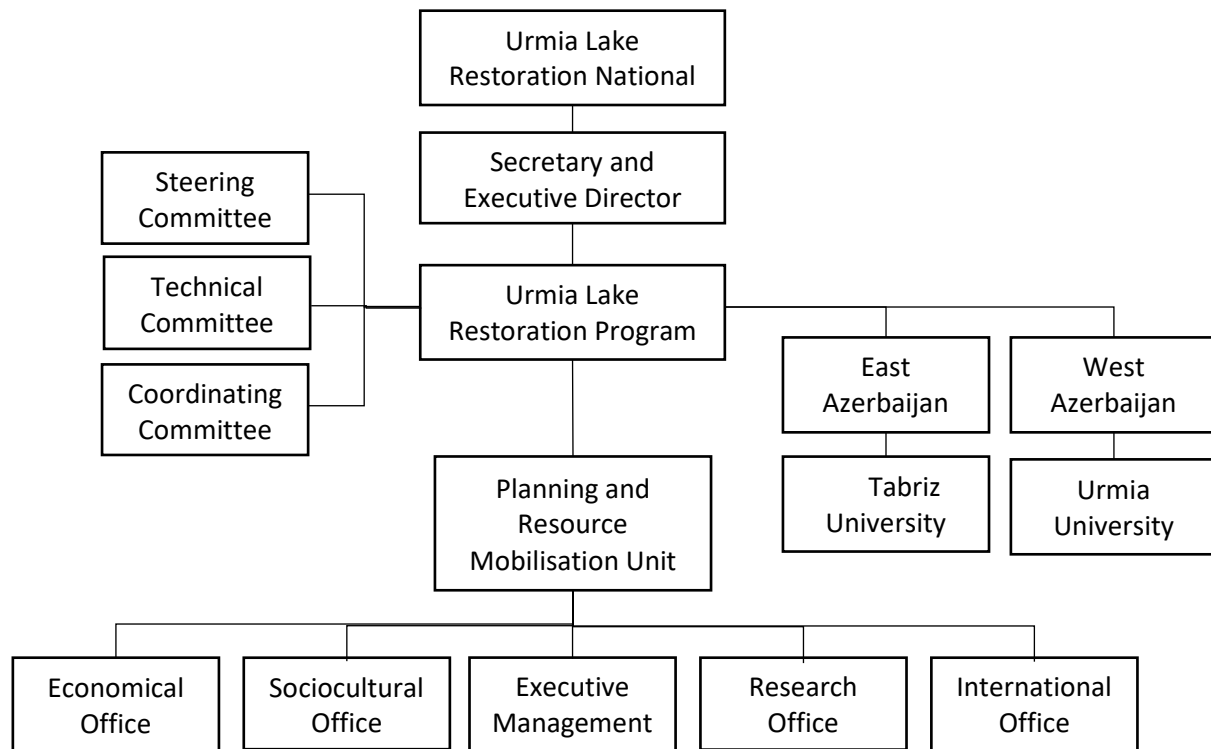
Urmia Lake Restoration National

Secretary and Executive Director

Steering Committee

Technical Committee

Coordinating Committee

Urmia Lake Restoration Program

East Azerbaijan

West Azerbaijan

Tabriz University

Urmia University

Planning and Resource Mobilisation Unit

Economical Office

Sociocultural Office

Executive Management

Research Office

International Office